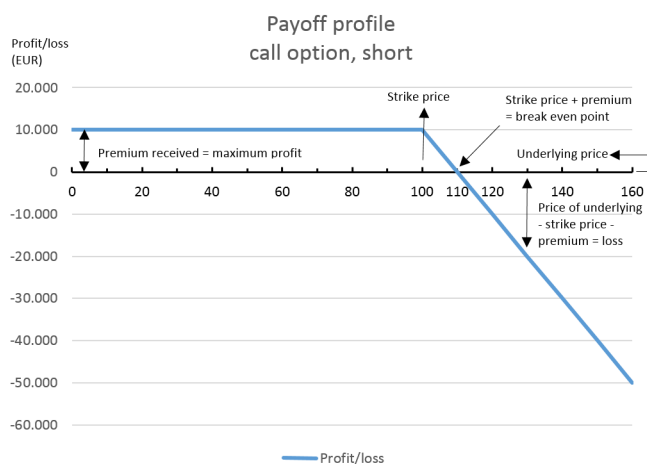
Payoff profile
call option, short

Profit/loss
(EUR)

20.000
10.000
0
-10.000
-20.000
-30.000
-40.000
-50.000
-60.000

0 20 40 60 80 100 110 120 140 160

Strike price

Strike price + premium = break even point

Premium received = maximum profit

Underlying price

Price of underlying - strike price - premium = loss

Profit/loss